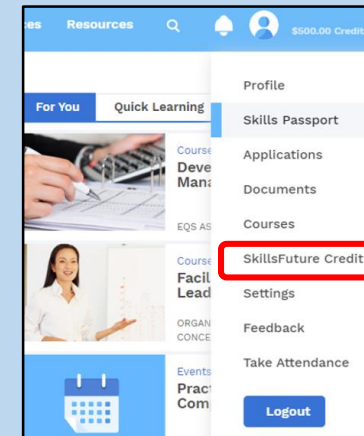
ces Resources $500.00 Credit

For You Quick Learning

Course Deve Mana

EQS AS

Course Facil Lead

ORGAN CONCE

Events Pract Comp

Profile
Skills Passport
Applications
Documents
Courses
SkillsFuture Credit
Settings
Feedback
Take Attendance
Logout